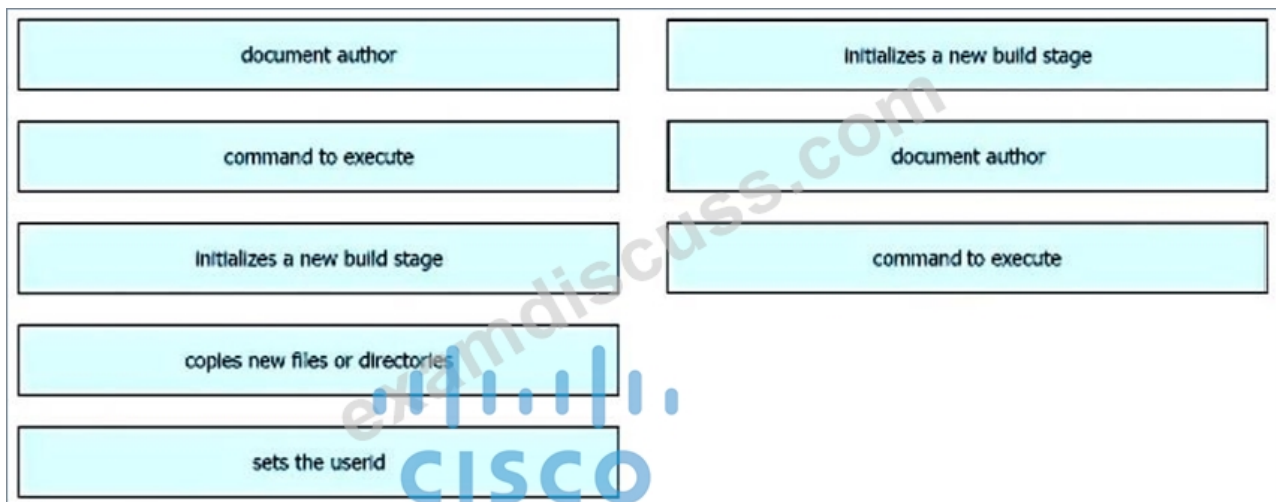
document author

command to execute

initializes a new build stage

copies new files or directories

sets the userid

initializes a new build stage

document author

command to execute

examdiscuss.com

CISCO